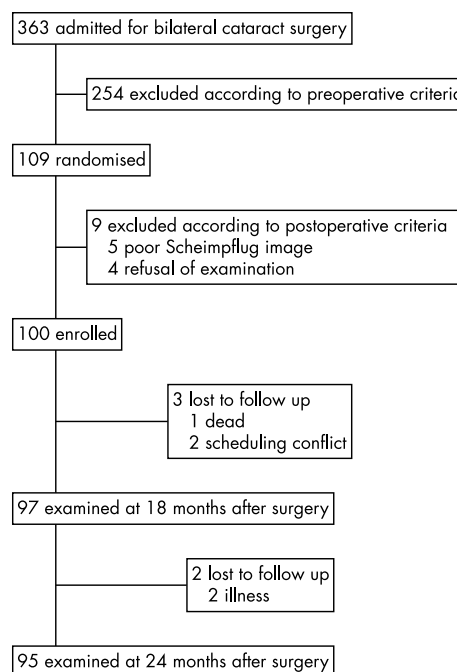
363 admitted for bilateral cataract surgery

254 excluded according to preoperative criteri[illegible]

109 randomised

9 excluded according to postoperative criteria
5 poor Scheimpflug image
4 refusal of examination

100 enrolled

3 lost to follow up
1 dead
2 scheduling conflict

97 examined at 18 months after surgery

2 lost to follow up
2 illness

95 examined at 24 months after surgery